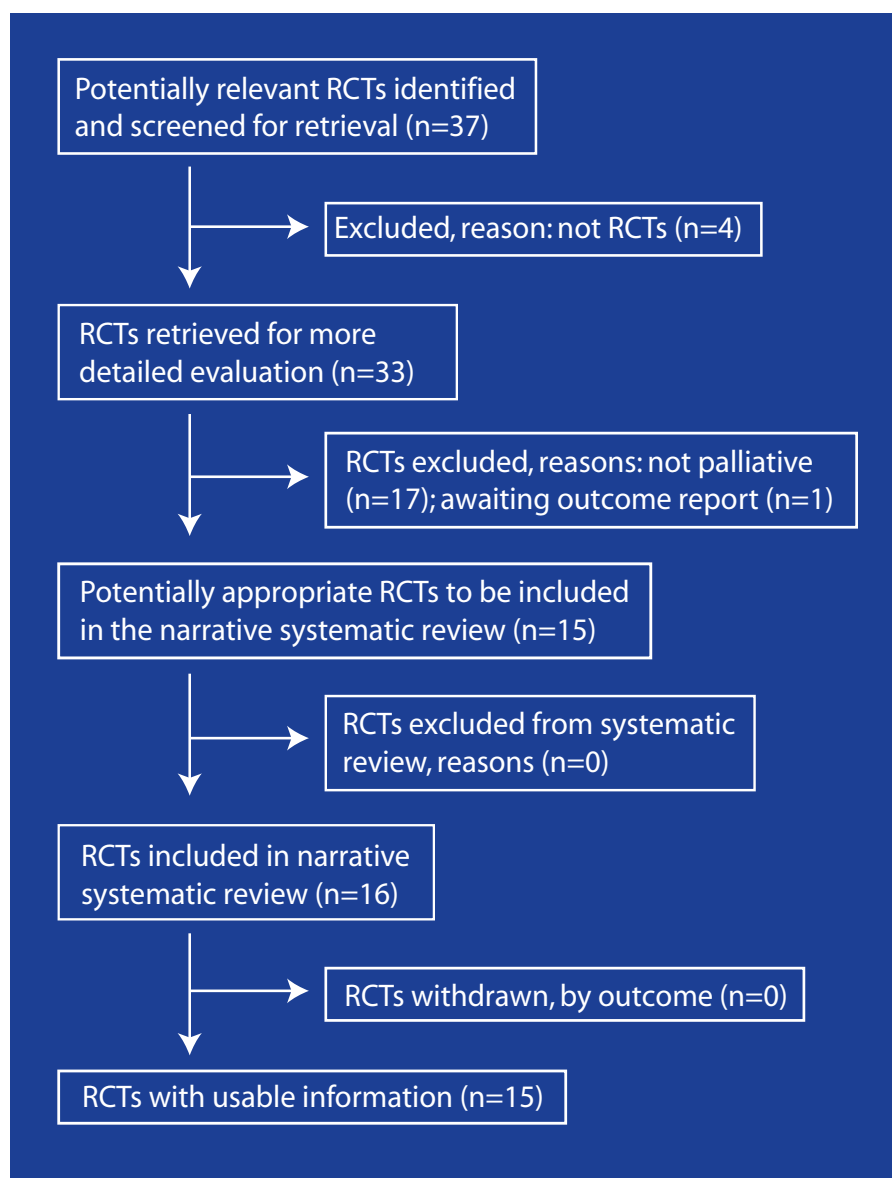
Potentially relevant RCTs identified and screened for retrieval (n=37)

Excluded, reason: not RCTs (n=4)

RCTs retrieved for more detailed evaluation (n=33)

RCTs excluded, reasons: not palliative (n=17); awaiting outcome report (n=1)

Potentially appropriate RCTs to be included in the narrative systematic review (n=15)

RCTs excluded from systematic review, reasons (n=0)

RCTs included in narrative systematic review (n=16)

RCTs withdrawn, by outcome (n=0)

RCTs with usable information (n=15)